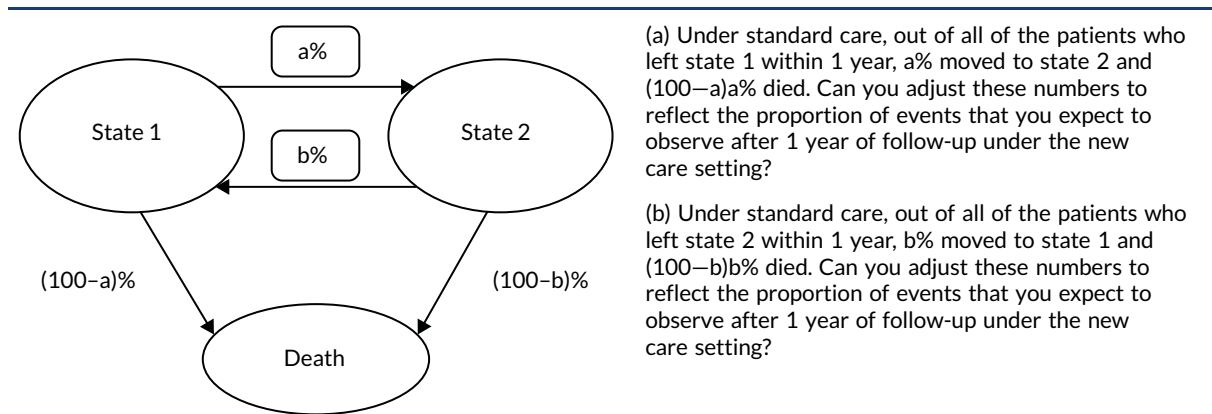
a%

State 1

State 2

b%

(100–a)%

(100–b)%

Death

(a) Under standard care, out of all of the patients who left state 1 within 1 year, a% moved to state 2 and (100—a)a% died. Can you adjust these numbers to reflect the proportion of events that you expect to observe after 1 year of follow-up under the new care setting?

(b) Under standard care, out of all of the patients who left state 2 within 1 year, b% moved to state 1 and (100—b)b% died. Can you adjust these numbers to reflect the proportion of events that you expect to observe after 1 year of follow-up under the new care setting?